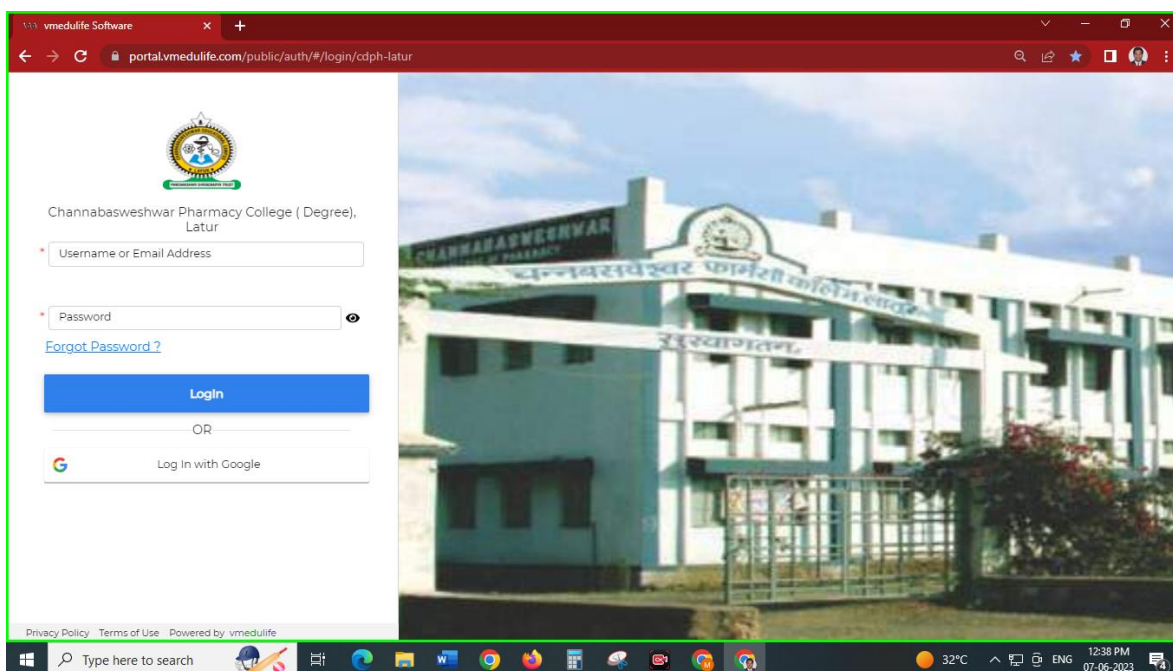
vmedulife Software

portal.vmedulife.com/public/auth/#/login/cdph-latur

Channabasweshwar Pharmacy College ( Degree), Latur

* Username or Email Address

* Password

Forgot Password ?

Login

OR

Log In with Google

Privacy Policy Terms of Use Powered by vmedulife

CHANNABASWESHWAR

चन्नबसवेश्वर फार्मसी कॉलेज लातूर

सुस्वागतम्

Type here to search

32°C ENG 12:38 PM 07-06-2023